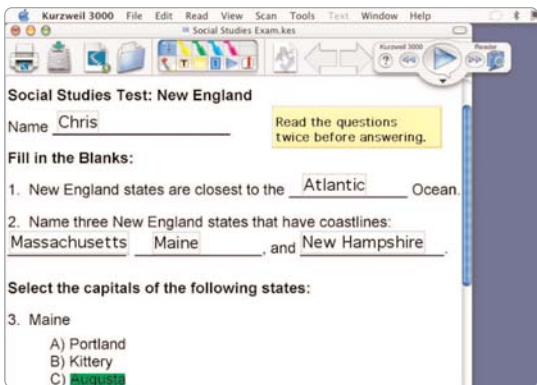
Kurzweil 3000 File Edit Read View Scan Tools Text Window Help

Social Studies Exam.kes

Kurzweil 3000

Reader

Social Studies Test: New England

Name Chris

Read the questions twice before answering.

Fill in the Blanks:

1. New England states are closest to the Atlantic Ocean.

2. Name three New England states that have coastlines:
Massachusetts Maine, and New Hampshire.

Select the capitals of the following states:

3. Maine

A) Portland
B) Kittery
C) Augusta